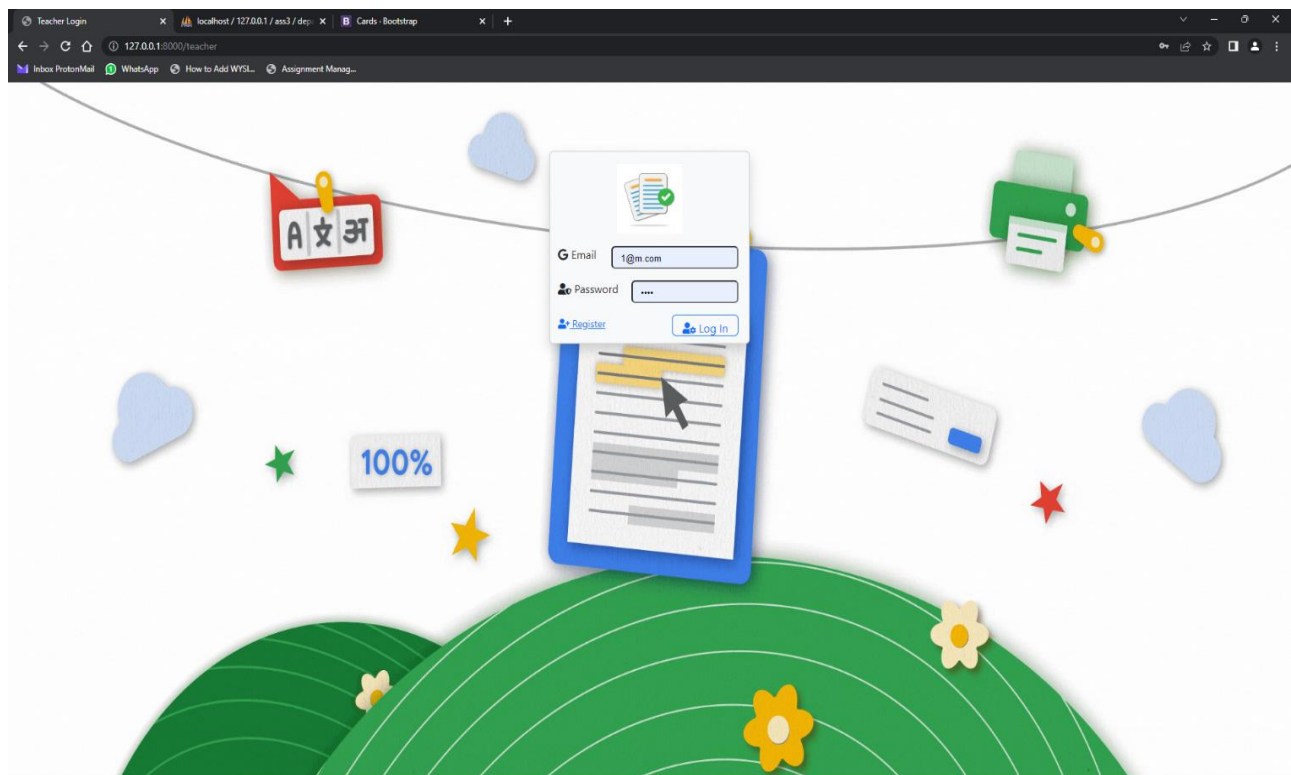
Teacher Login
localhost / 127.0.0.1 / ass3 / dep
Cards · Bootstrap
127.0.0.1:8000/teacher
Inbox ProtonMail
WhatsApp
How to Add WYSI...
Assignment Manag...

A क अ

100%

Email 1@m.com
Password ····
Register
Log In